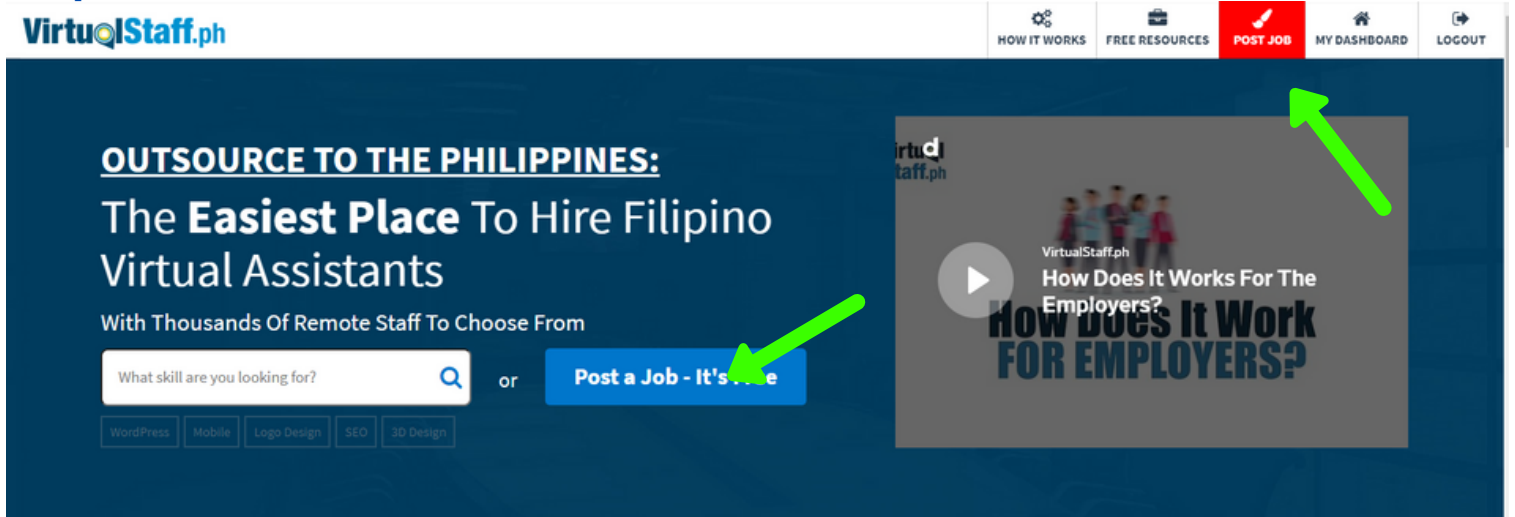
VirtualStaff.ph

HOW IT WORKS
FREE RESOURCES
POST JOB
MY DASHBOARD
LOGOUT

OUTSOURCE TO THE PHILIPPINES:

The Easiest Place To Hire Filipino Virtual Assistants

With Thousands Of Remote Staff To Choose From

What skill are you looking for?

or

Post a Job - It's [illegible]

WordPress
Mobile
Logo Design
SEO
3D Design

VirtualStaff.ph

VirtualStaff.ph
How Does It Works For The Employers?

How Does It Work
FOR EMPLOYERS?